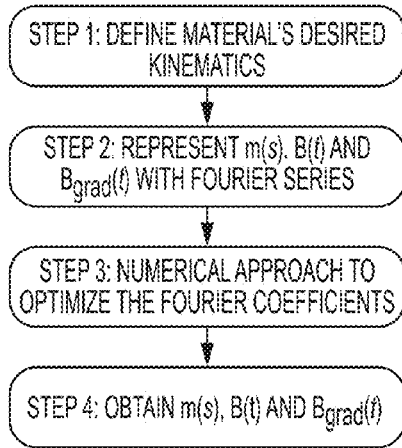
STEP 1: DEFINE MATERIAL'S DESIRED KINEMATICS

STEP 2: REPRESENT m(s), B(t) AND $B_{grad}(t)$ WITH FOURIER SERIES

STEP 3: NUMERICAL APPROACH TO OPTIMIZE THE FOURIER COEFFICIENTS

STEP 4: OBTAIN m(s), B(t) AND $B_{grad}(t)$